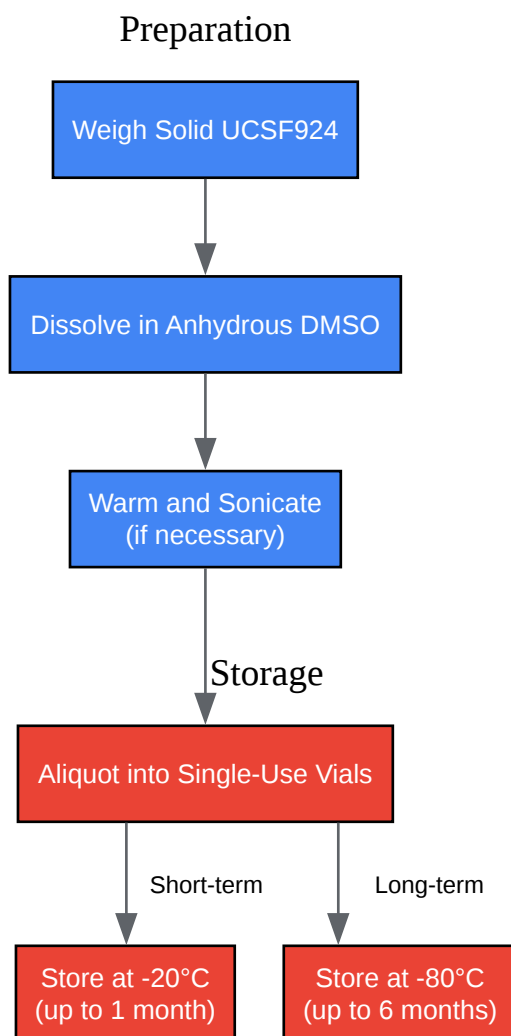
Preparation

Weigh Solid UCSF924

Dissolve in Anhydrous DMSO

Warm and Sonicate (if necessary)

Storage

Aliquot into Single-Use Vials

Short-term

Long-term

Store at -20°C (up to 1 month)

Store at -80°C (up to 6 months)